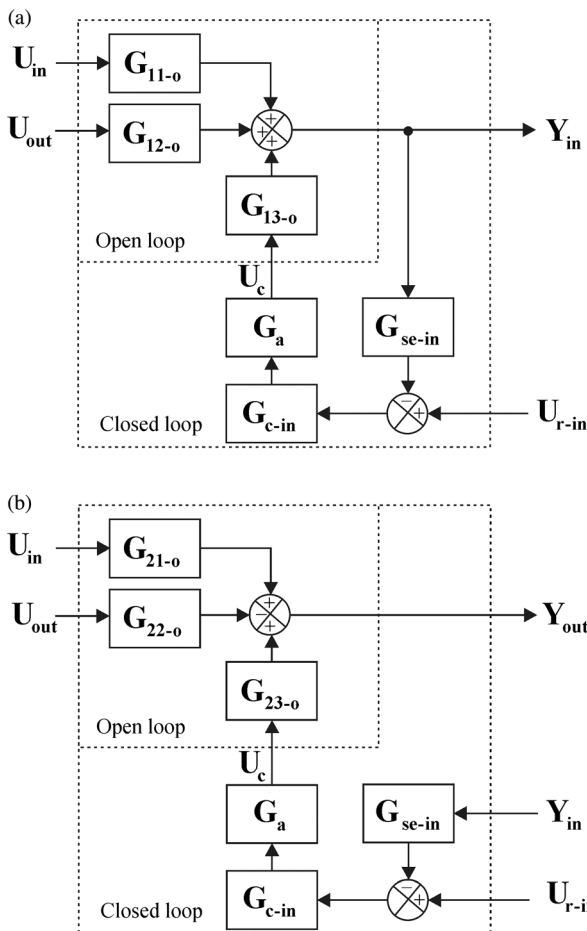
(a)

$U_{in}$

$G_{11-o}$

$U_{out}$

$G_{12-o}$

+
+
+

$Y_{in}$

$G_{13-o}$

Open loop

$U_c$

$G_a$

$G_{se-in}$

Closed loop

$G_{c-in}$

−
+

$U_{r-in}$

(b)

$U_{in}$

$G_{21-o}$

$U_{out}$

$G_{22-o}$

+
+
+

$Y_{out}$

$G_{23-o}$

Open loop

$U_c$

$G_a$

$G_{se-in}$

$Y_{in}$

Closed loop

$G_{c-in}$

−
+

$U_{r-i}$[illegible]